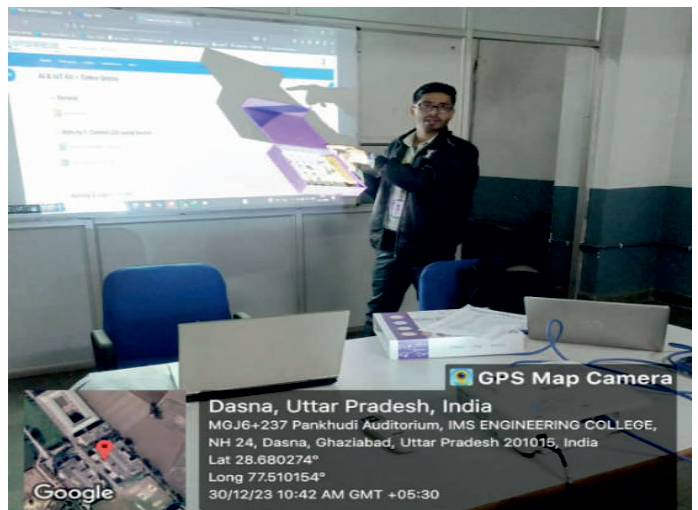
AI & IoT Kit – Online Series

GPS Map Camera

Dasna, Uttar Pradesh, India

MGJ6+237 Pankhudi Auditorium, IMS ENGINEERING COLLEGE, NH 24, Dasna, Ghaziabad, Uttar Pradesh 201015, India

Lat 28.680274°

Long 77.510154°

30/12/23 10:42 AM GMT +05:30

Google